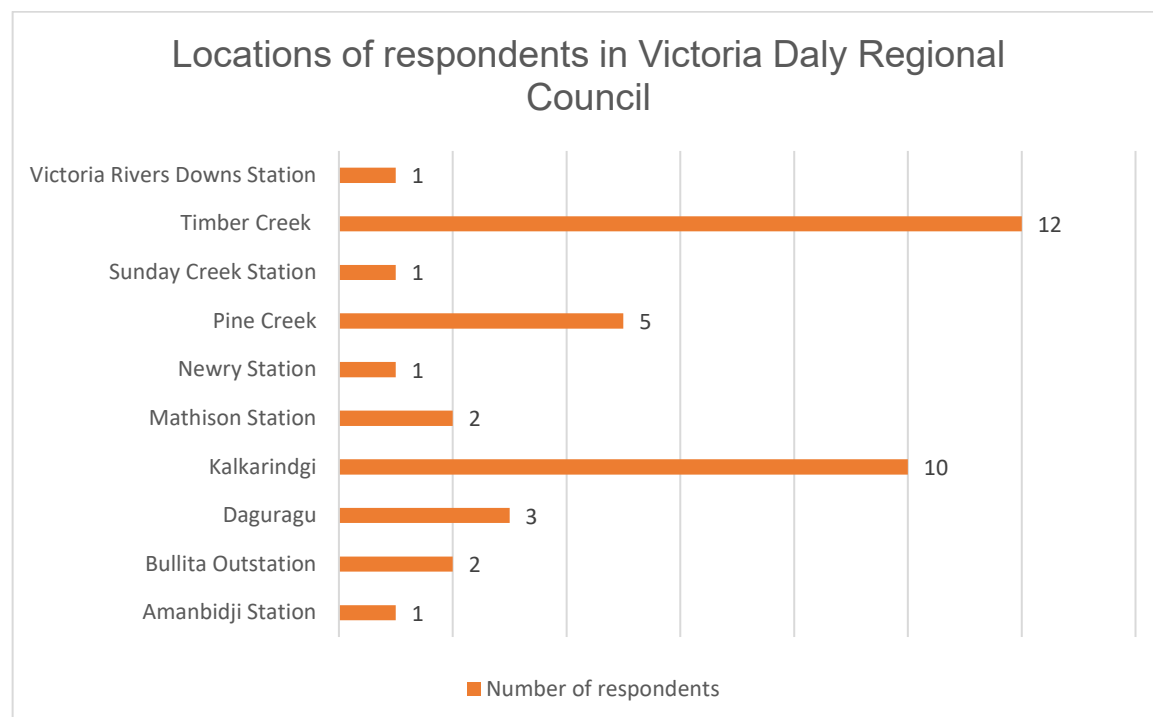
Locations of respondents in Victoria Daly Regional Council

Victoria Rivers Downs Station 1
Timber Creek 12
Sunday Creek Station 1
Pine Creek 5
Newry Station 1
Mathison Station 2
Kalkarindgi 10
Daguragu 3
Bullita Outstation 2
Amanbidji Station 1

Number of respondents